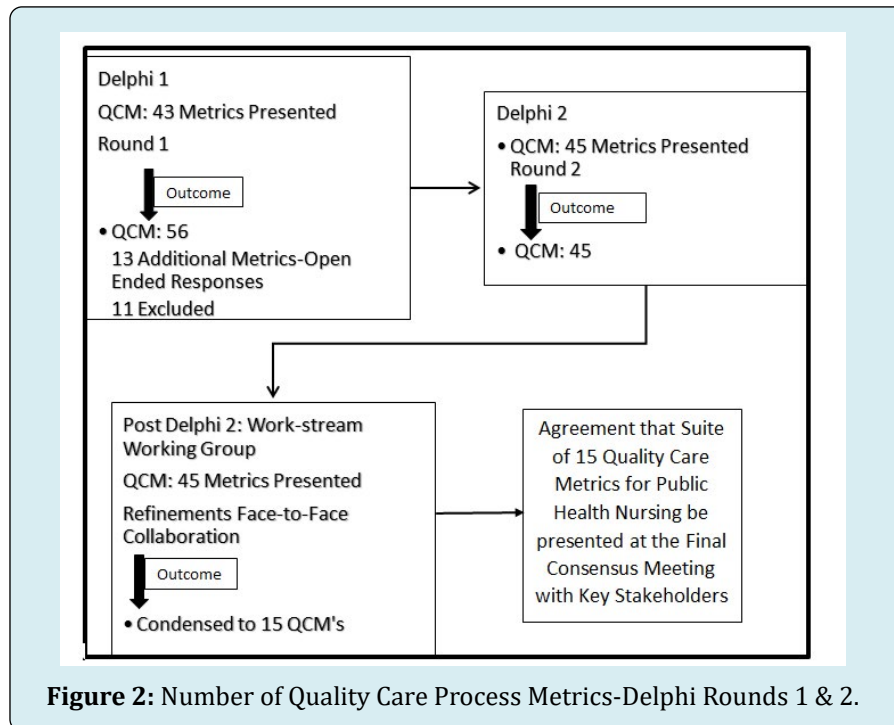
Delphi 1

QCM: 43 Metrics Presented

Round 1

Outcome

• QCM: 56
13 Additional Metrics-Open Ended Responses
11 Excluded

Delphi 2

• QCM: 45 Metrics Presented Round 2

Outcome

• QCM: 45

Post Delphi 2: Work-stream Working Group

QCM: 45 Metrics Presented

Refinements Face-to-Face Collaboration

Outcome

• Condensed to 15 QCM's

Agreement that Suite of 15 Quality Care Metrics for Public Health Nursing be presented at the Final Consensus Meeting with Key Stakeholders

**Figure 2:** Number of Quality Care Process Metrics-Delphi Rounds 1 & 2.